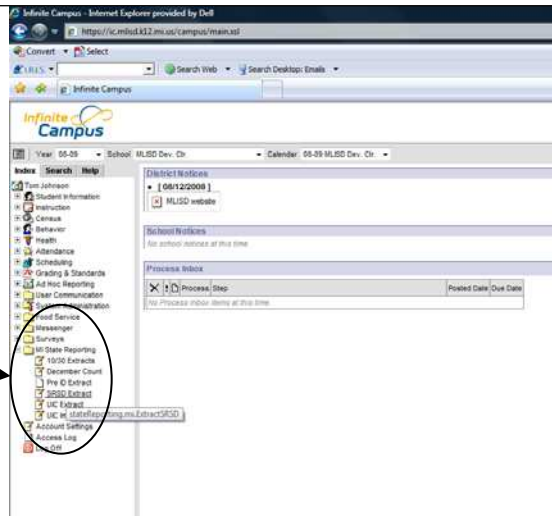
Infinite Campus - Internet Explorer provided by Dell

https://ic.mlisd.k12.mi.us/campus/main.xsl

Convert ▾ Select

Search Web ▾ Search Desktop: Emails ▾

Infinite Campus

Infinite Campus

Year 08-09 ▾ School MLISD Dev. Ctr. ▾ Calendar 08-09 MLISD Dev. Ctr. ▾

Index Search Help

Tom Johnson
Student Information
Instruction
Census
Behavior
Health
Attendance
Scheduling
Grading & Standards
Ad Hoc Reporting
User Communication
System Administration
Food Service
Messenger
Surveys
MI State Reporting
10/30 Extracts
December Count
Pre ID Extract
SRSD Extract
UIC Extract
UIC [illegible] stateReporting.mi.ExtractSRSD
Account Settings
Access Log
Log Off

District Notices
• [ 08/12/2008 ]
MLISD website

School Notices
No school notices at this time.

Process Inbox

| X | ! | Process | Step | Posted Date | Due Date |
|---|---|---|---|---|---|
| No Process inbox items at this time. | | | | | |